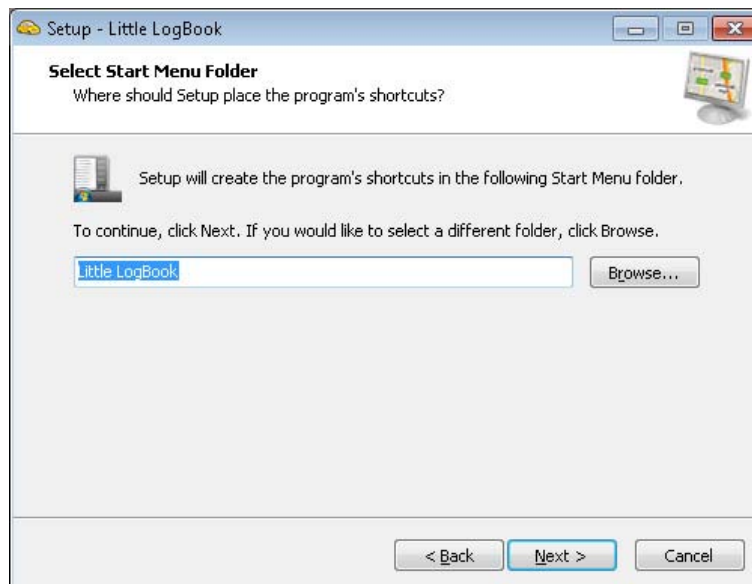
Setup - Little LogBook

Select Start Menu Folder
Where should Setup place the program's shortcuts?

Setup will create the program's shortcuts in the following Start Menu folder.

To continue, click Next. If you would like to select a different folder, click Browse.

Little LogBook

Browse...

< Back

Next >

Cancel